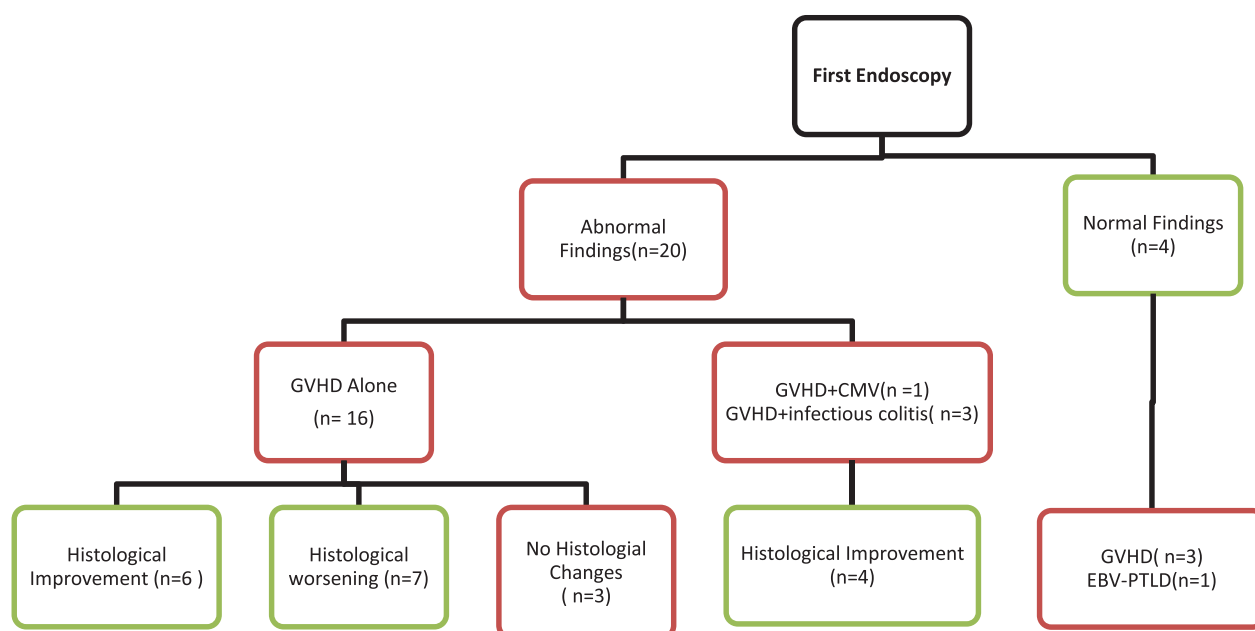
First Endoscopy

Abnormal Findings(n=20)

Normal Findings (n=4)

GVHD Alone

(n= 16)

GVHD+CMV(n =1)
GVHD+infectious colitis( n=3)

Histological Improvement (n=6 )

Histological worsening (n=7)

No Histologial Changes
( n=3)

Histological Improvement
(n=4)

GVHD( n=3)
EBV-PTLD(n=1)